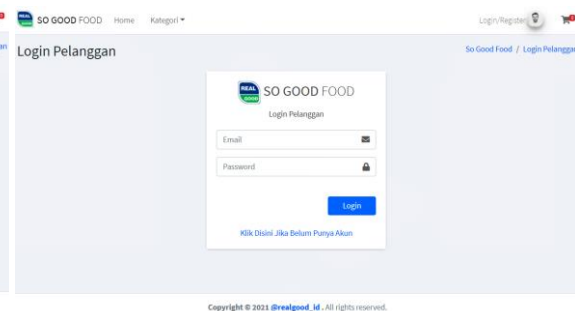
REAL GOOD SO GOOD FOOD Home Kategori

Login/Register

Login Pelanggan

So Good Food / Login Pelanggan

REAL GOOD SO GOOD FOOD

Login Pelanggan

Email

Password

Login

Klik Disini Jika Belum Punya Akun

Copyright © 2021 @realgood_id . All rights reserved.